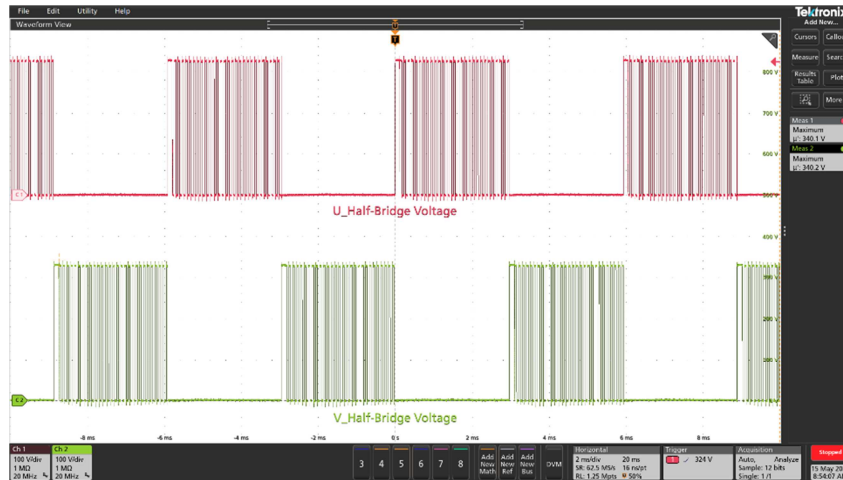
File Edit Utility Help

Waveform View

Tektronix
Add New...

Cursors Callout
Measure Search
Results Table Plot
More

Meas 1
Maximum
µ: 340.1 V
Meas 2
Maximum
µ: 340.2 V

800 V
700 V
600 V
500 V
400 V
300 V
200 V
100 V

C1
U_Half-Bridge Voltage

C2
V_Half-Bridge Voltage

-8 ms -6 ms -4 ms -2 ms 0 s 2 ms 4 ms 6 ms 8 ms

Ch 1
100 V/div
1 MΩ
20 MHz

Ch 2
100 V/div
1 MΩ
20 MHz

3 4 5 6 7 8

Add New Math
Add New Ref
Add New Bus
DVM

Horizontal
2 ms/div 20 ms
SR: 62.5 MS/s 16 ns/pt
RL: 1.25 Mpts 50%

Trigger
C1 324 V

Acquisition
Auto, Analyze
Sample: 12 bits
Single: 1/1

Stopped
15 May 20
8:54:07 A